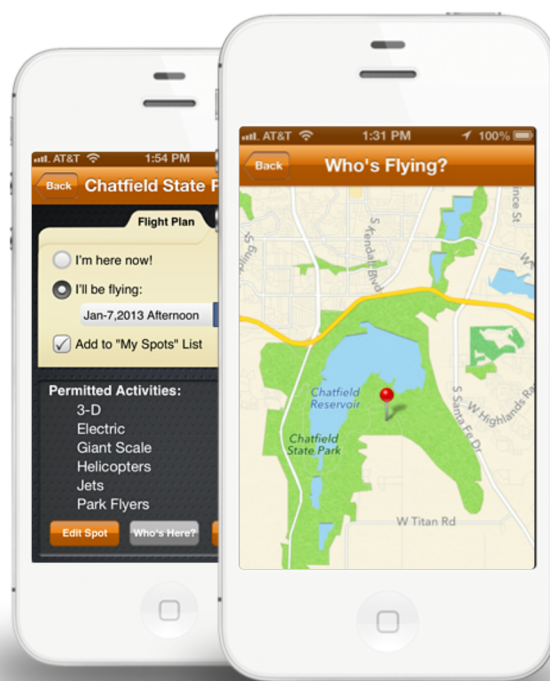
AT&T 1:54 PM

Back Chatfield State P

Flight Plan

I'm here now!

I'll be flying:

Jan-7,2013 Afternoon

Add to "My Spots" List

Permitted Activities:

3-D
Electric
Giant Scale
Helicopters
Jets
Park Flyers

Edit Spot
Who's Here?

AT&T 1:31 PM 100%

Back Who's Flying?

S Kendall Blvd

St

Chatfield Reservoir

Chatfield State Park

S Santa Fe Dr

W Highlands Ra

W Titan Rd